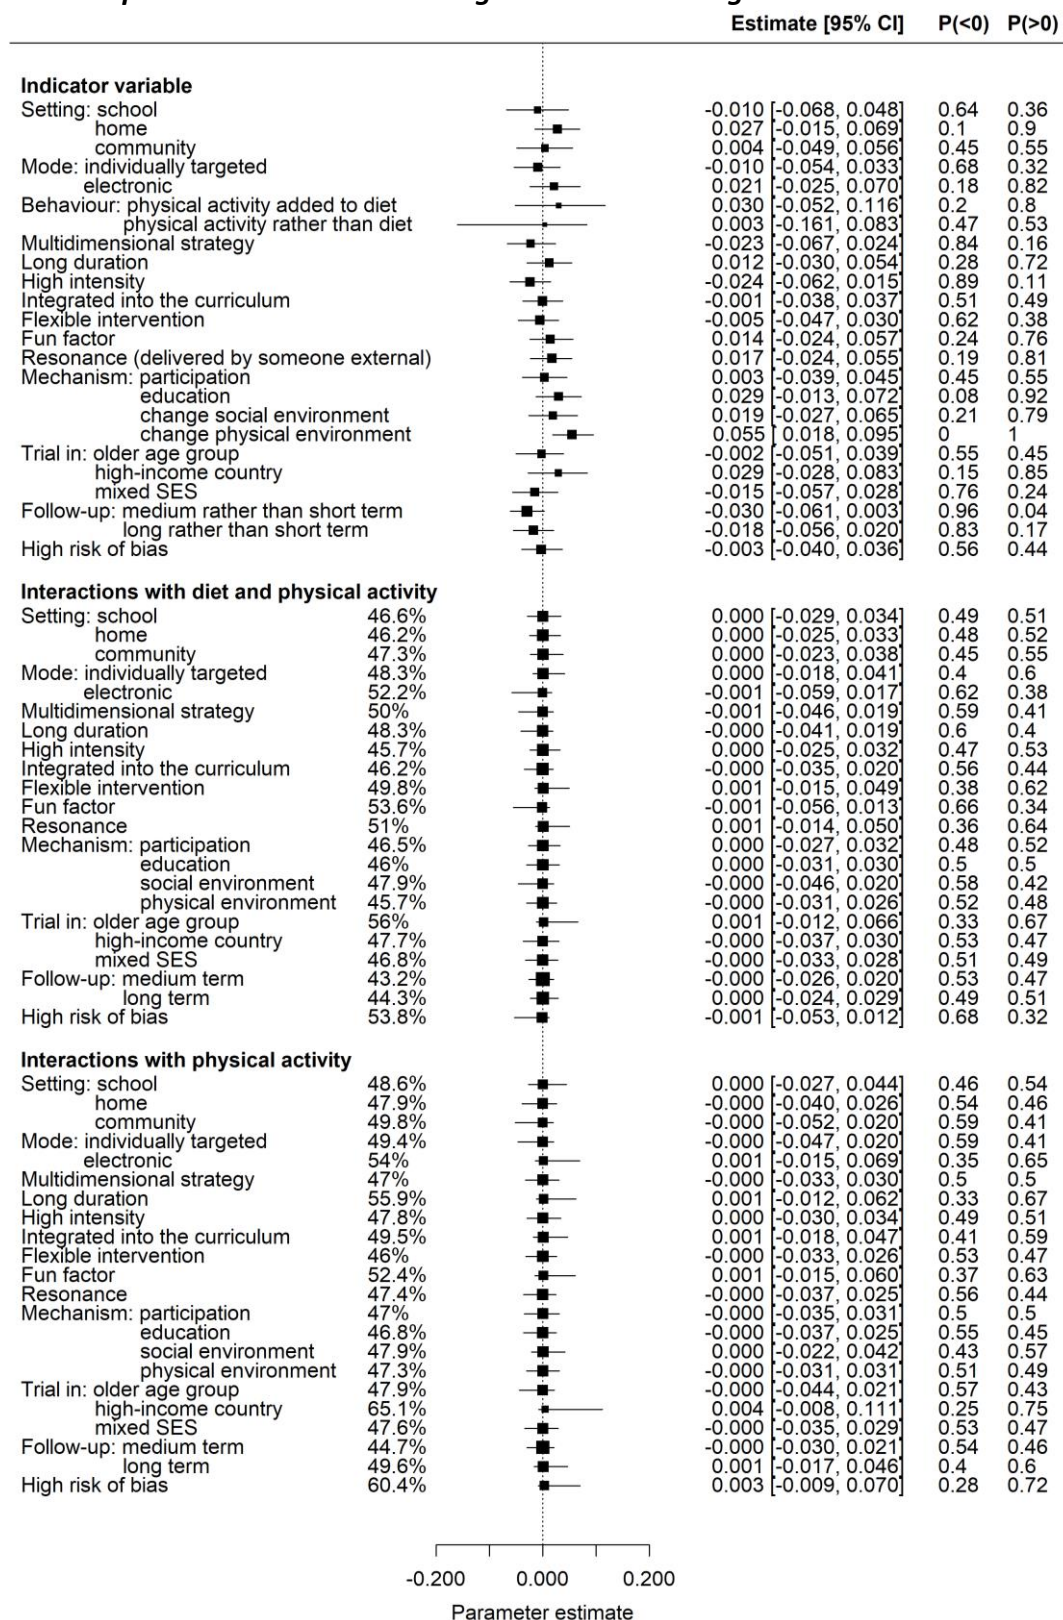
| | | Estimate [95% CI] | P(<0) | P(>0) |
|---|---|---|---|---|
| **Indicator variable** | | | | |
| Setting: school | | -0.010 [-0.068, 0.048] | 0.64 | 0.36 |
| home | | 0.027 [-0.015, 0.069] | 0.1 | 0.9 |
| community | | 0.004 [-0.049, 0.056] | 0.45 | 0.55 |
| Mode: individually targeted | | -0.010 [-0.054, 0.033] | 0.68 | 0.32 |
| electronic | | 0.021 [-0.025, 0.070] | 0.18 | 0.82 |
| Behaviour: physical activity added to diet | | 0.030 [-0.052, 0.116] | 0.2 | 0.8 |
| physical activity rather than diet | | 0.003 [-0.161, 0.083] | 0.47 | 0.53 |
| Multidimensional strategy | | -0.023 [-0.067, 0.024] | 0.84 | 0.16 |
| Long duration | | 0.012 [-0.030, 0.054] | 0.28 | 0.72 |
| High intensity | | -0.024 [-0.062, 0.015] | 0.89 | 0.11 |
| Integrated into the curriculum | | -0.001 [-0.038, 0.037] | 0.51 | 0.49 |
| Flexible intervention | | -0.005 [-0.047, 0.030] | 0.62 | 0.38 |
| Fun factor | | 0.014 [-0.024, 0.057] | 0.24 | 0.76 |
| Resonance (delivered by someone external) | | 0.017 [-0.024, 0.055] | 0.19 | 0.81 |
| Mechanism: participation | | 0.003 [-0.039, 0.045] | 0.45 | 0.55 |
| education | | 0.029 [-0.013, 0.072] | 0.08 | 0.92 |
| change social environment | | 0.019 [-0.027, 0.065] | 0.21 | 0.79 |
| change physical environment | | 0.055 [0.018, 0.095] | 0 | 1 |
| Trial in: older age group | | -0.002 [-0.051, 0.039] | 0.55 | 0.45 |
| high-income country | | 0.029 [-0.028, 0.083] | 0.15 | 0.85 |
| mixed SES | | -0.015 [-0.057, 0.028] | 0.76 | 0.24 |
| Follow-up: medium rather than short term | | -0.030 [-0.061, 0.003] | 0.96 | 0.04 |
| long rather than short term | | -0.018 [-0.056, 0.020] | 0.83 | 0.17 |
| High risk of bias | | -0.003 [-0.040, 0.036] | 0.56 | 0.44 |
| **Interactions with diet and physical activity** | | | | |
| Setting: school | 46.6% | 0.000 [-0.029, 0.034] | 0.49 | 0.51 |
| home | 46.2% | 0.000 [-0.025, 0.033] | 0.48 | 0.52 |
| community | 47.3% | 0.000 [-0.023, 0.038] | 0.45 | 0.55 |
| Mode: individually targeted | 48.3% | 0.000 [-0.018, 0.041] | 0.4 | 0.6 |
| electronic | 52.2% | -0.001 [-0.059, 0.017] | 0.62 | 0.38 |
| Multidimensional strategy | 50% | -0.001 [-0.046, 0.019] | 0.59 | 0.41 |
| Long duration | 48.3% | -0.000 [-0.041, 0.019] | 0.6 | 0.4 |
| High intensity | 45.7% | 0.000 [-0.025, 0.032] | 0.47 | 0.53 |
| Integrated into the curriculum | 46.2% | -0.000 [-0.035, 0.020] | 0.56 | 0.44 |
| Flexible intervention | 49.8% | 0.001 [-0.015, 0.049] | 0.38 | 0.62 |
| Fun factor | 53.6% | -0.001 [-0.056, 0.013] | 0.66 | 0.34 |
| Resonance | 51% | 0.001 [-0.014, 0.050] | 0.36 | 0.64 |
| Mechanism: participation | 46.5% | 0.000 [-0.027, 0.032] | 0.48 | 0.52 |
| education | 46% | 0.000 [-0.031, 0.030] | 0.5 | 0.5 |
| social environment | 47.9% | -0.000 [-0.046, 0.020] | 0.58 | 0.42 |
| physical environment | 45.7% | -0.000 [-0.031, 0.026] | 0.52 | 0.48 |
| Trial in: older age group | 56% | 0.001 [-0.012, 0.066] | 0.33 | 0.67 |
| high-income country | 47.7% | -0.000 [-0.037, 0.030] | 0.53 | 0.47 |
| mixed SES | 46.8% | -0.000 [-0.033, 0.028] | 0.51 | 0.49 |
| Follow-up: medium term | 43.2% | -0.000 [-0.026, 0.020] | 0.53 | 0.47 |
| long term | 44.3% | 0.000 [-0.024, 0.029] | 0.49 | 0.51 |
| High risk of bias | 53.8% | -0.001 [-0.053, 0.012] | 0.68 | 0.32 |
| **Interactions with physical activity** | | | | |
| Setting: school | 48.6% | 0.000 [-0.027, 0.044] | 0.46 | 0.54 |
| home | 47.9% | -0.000 [-0.040, 0.026] | 0.54 | 0.46 |
| community | 49.8% | -0.000 [-0.052, 0.020] | 0.59 | 0.41 |
| Mode: individually targeted | 49.4% | -0.000 [-0.047, 0.020] | 0.59 | 0.41 |
| electronic | 54% | 0.001 [-0.015, 0.069] | 0.35 | 0.65 |
| Multidimensional strategy | 47% | -0.000 [-0.033, 0.030] | 0.5 | 0.5 |
| Long duration | 55.9% | 0.001 [-0.012, 0.062] | 0.33 | 0.67 |
| High intensity | 47.8% | 0.000 [-0.030, 0.034] | 0.49 | 0.51 |
| Integrated into the curriculum | 49.5% | 0.001 [-0.018, 0.047] | 0.41 | 0.59 |
| Flexible intervention | 46% | -0.000 [-0.033, 0.026] | 0.53 | 0.47 |
| Fun factor | 52.4% | 0.001 [-0.015, 0.060] | 0.37 | 0.63 |
| Resonance | 47.4% | -0.000 [-0.037, 0.025] | 0.56 | 0.44 |
| Mechanism: participation | 47% | -0.000 [-0.035, 0.031] | 0.5 | 0.5 |
| education | 46.8% | -0.000 [-0.037, 0.025] | 0.55 | 0.45 |
| social environment | 47.9% | 0.000 [-0.022, 0.042] | 0.43 | 0.57 |
| physical environment | 47.3% | -0.000 [-0.031, 0.031] | 0.51 | 0.49 |
| Trial in: older age group | 47.9% | -0.000 [-0.044, 0.021] | 0.57 | 0.43 |
| high-income country | 65.1% | 0.004 [-0.008, 0.111] | 0.25 | 0.75 |
| mixed SES | 47.6% | -0.000 [-0.035, 0.029] | 0.53 | 0.47 |
| Follow-up: medium term | 44.7% | -0.000 [-0.030, 0.021] | 0.54 | 0.46 |
| long term | 49.6% | 0.001 [-0.017, 0.046] | 0.4 | 0.6 |
| High risk of bias | 60.4% | 0.003 [-0.009, 0.070] | 0.28 | 0.72 |

-0.200 0.000 0.200

Parameter estimate